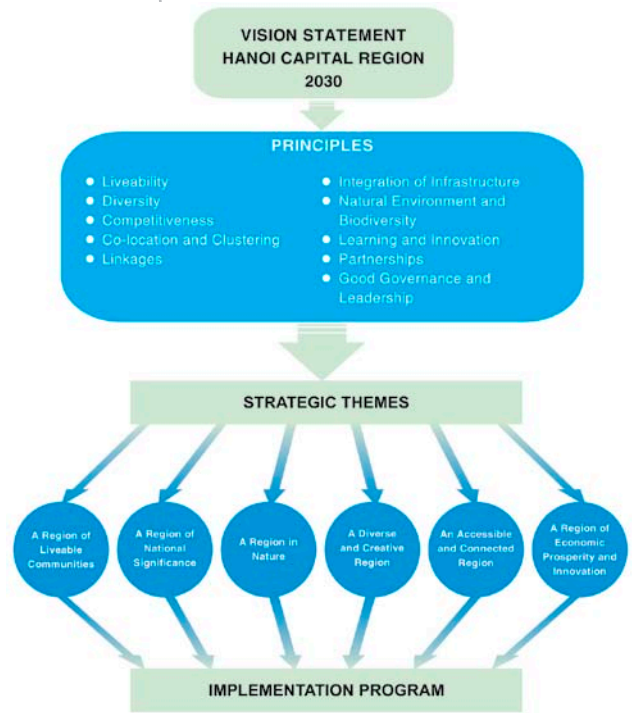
VISION STATEMENT
HANOI CAPITAL REGION
2030

PRINCIPLES

- Liveability
- Diversity
- Competitiveness
- Co-location and Clustering
- Linkages

- Integration of Infrastructure
- Natural Environment and Biodiversity
- Learning and Innovation
- Partnerships
- Good Governance and Leadership

STRATEGIC THEMES

A Region of Liveable Communities

A Region of National Significance

A Region in Nature

A Diverse and Creative Region

An Accessible and Connected Region

A Region of Economic Prosperity and Innovation

IMPLEMENTATION PROGRAM